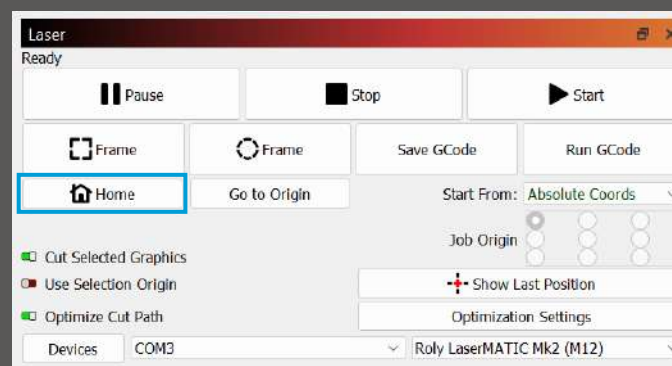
Laser

Ready

Pause

Stop

Start

Frame

Frame

Save GCode

Run GCode

Home

Go to Origin

Start From: Absolute Coords

Job Origin

Cut Selected Graphics

Use Selection Origin

Show Last Position

Optimize Cut Path

Optimization Settings

Devices

COM3

Roly LaserMATIC Mk2 (M12)